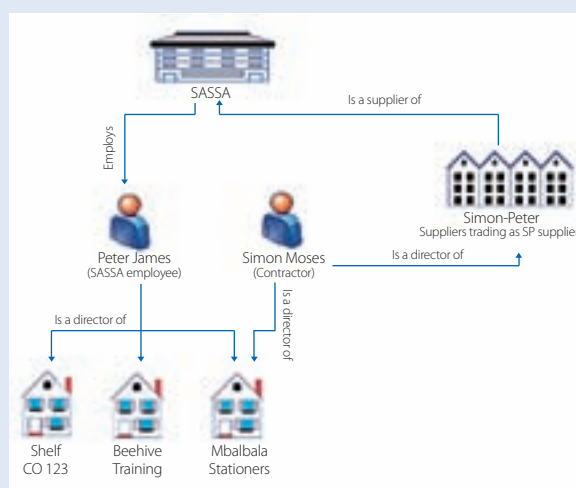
SASSA

Is a supplier of

Employs

Simon-Peter
Suppliers trading as SP supplie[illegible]

Peter James
(SASSA employee)

Simon Moses
(Contractor)

Is a director of

Is a director of

Is a director of

Shelf
CO 123

Beehive
Training

Mbalbala
Stationers